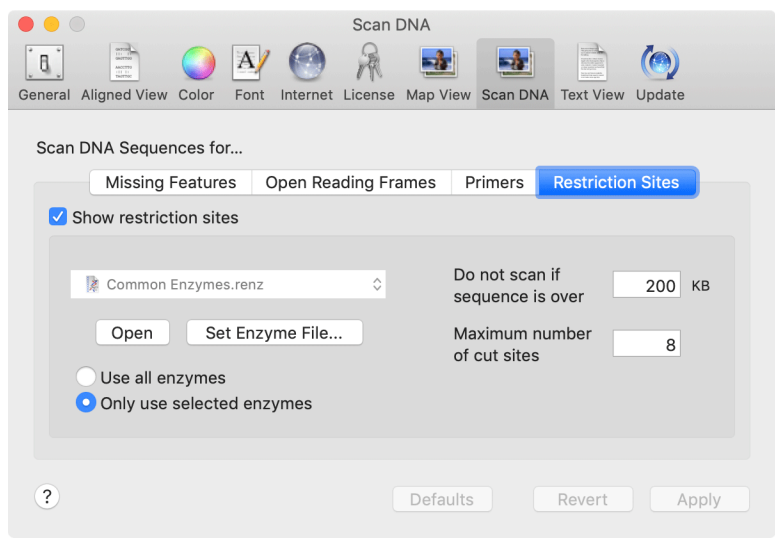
Scan DNA

General Aligned View Color Font Internet License Map View Scan DNA Text View Update

Scan DNA Sequences for...

Missing Features | Open Reading Frames | Primers | Restriction Sites

☑ Show restriction sites

Common Enzymes.renz

Open | Set Enzyme File...

Use all enzymes
Only use selected enzymes

Do not scan if sequence is over 200 KB

Maximum number of cut sites 8

?

Defaults Revert Apply